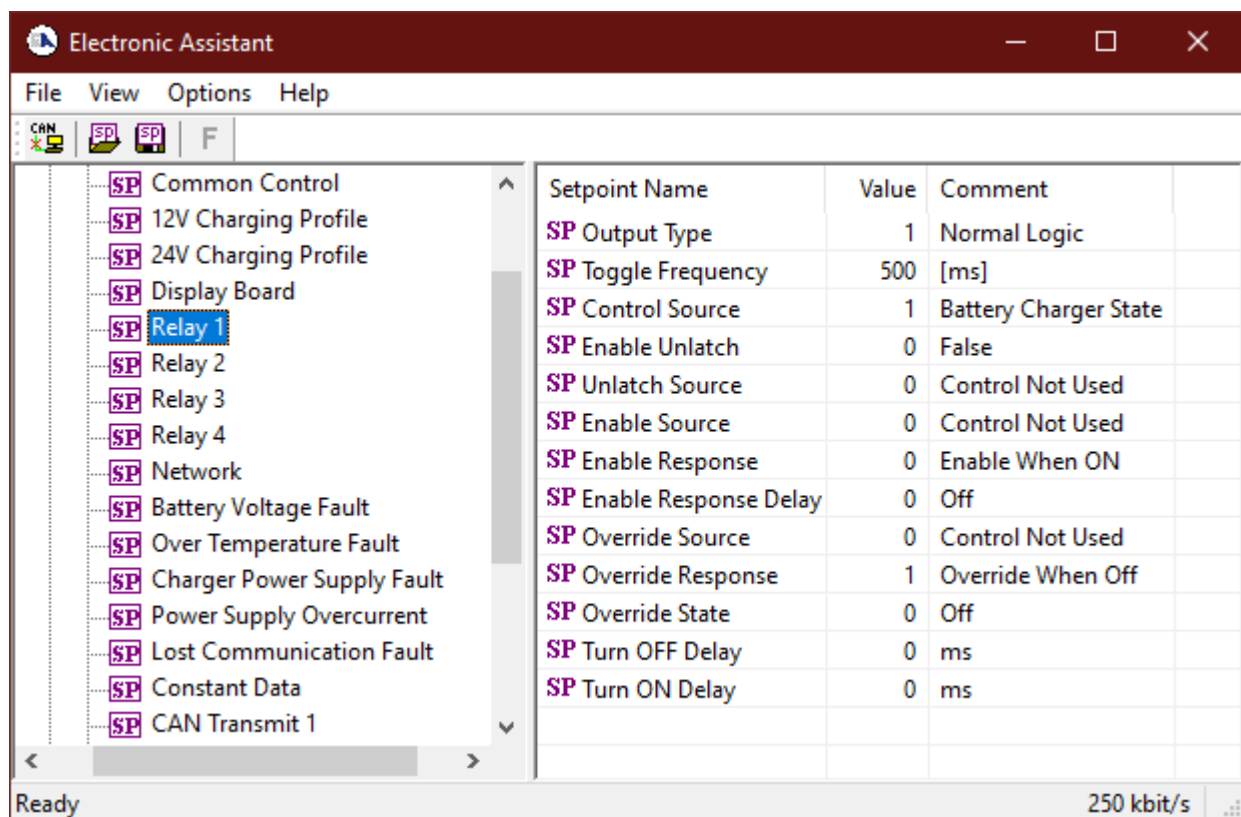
Electronic Assistant

File View Options Help

CAN SP SP F

SP Common Control
SP 12V Charging Profile
SP 24V Charging Profile
SP Display Board
SP Relay 1
SP Relay 2
SP Relay 3
SP Relay 4
SP Network
SP Battery Voltage Fault
SP Over Temperature Fault
SP Charger Power Supply Fault
SP Power Supply Overcurrent
SP Lost Communication Fault
SP Constant Data
SP CAN Transmit 1

| Setpoint Name | Value | Comment |
|---|---|---|
| SP Output Type | 1 | Normal Logic |
| SP Toggle Frequency | 500 | [ms] |
| SP Control Source | 1 | Battery Charger State |
| SP Enable Unlatch | 0 | False |
| SP Unlatch Source | 0 | Control Not Used |
| SP Enable Source | 0 | Control Not Used |
| SP Enable Response | 0 | Enable When ON |
| SP Enable Response Delay | 0 | Off |
| SP Override Source | 0 | Control Not Used |
| SP Override Response | 1 | Override When Off |
| SP Override State | 0 | Off |
| SP Turn OFF Delay | 0 | ms |
| SP Turn ON Delay | 0 | ms |

Ready
250 kbit/s